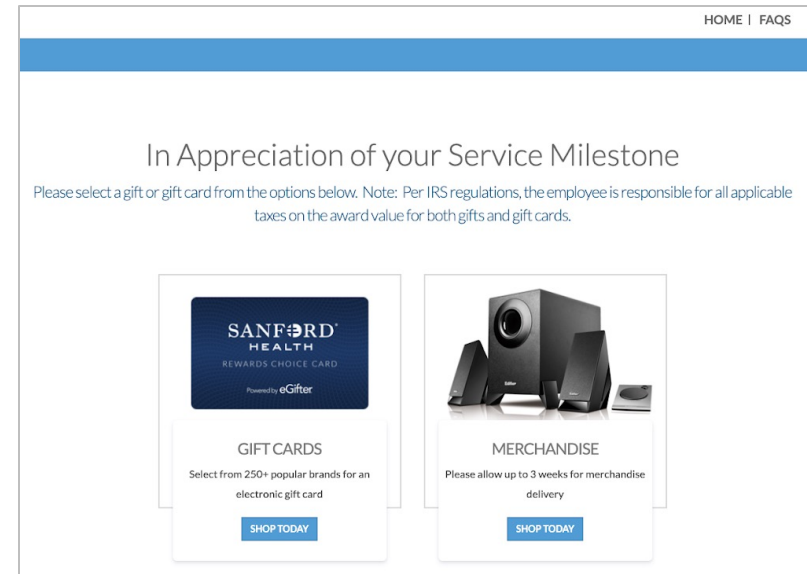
HOME | FAQS

In Appreciation of your Service Milestone

Please select a gift or gift card from the options below. Note: Per IRS regulations, the employee is responsible for all applicable taxes on the award value for both gifts and gift cards.

SANFORD® HEALTH
REWARDS CHOICE CARD
Powered by eGifter

GIFT CARDS

Select from 250+ popular brands for an electronic gift card

SHOP TODAY

MERCHANDISE

Please allow up to 3 weeks for merchandise delivery

SHOP TODAY